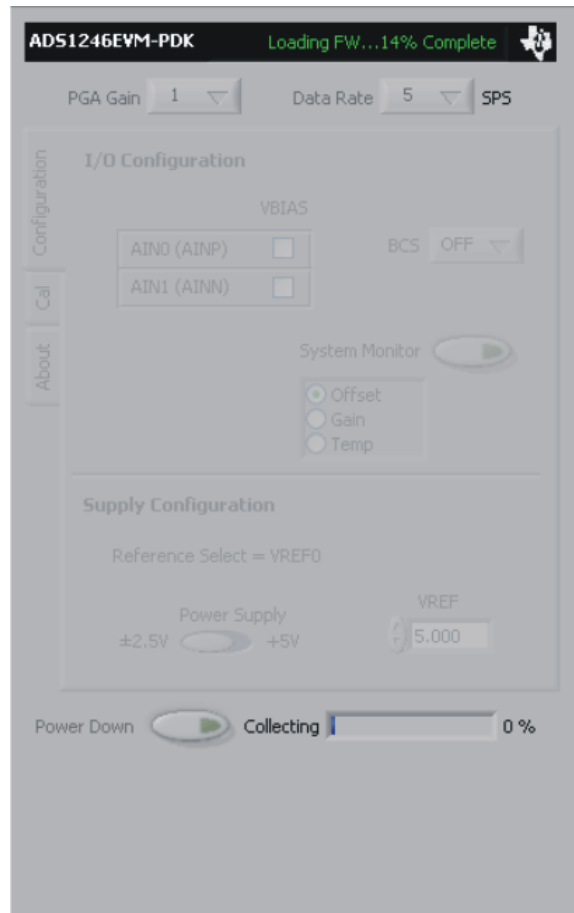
ADS1246EVM-PDK
Loading FW...14% Complete

PGA Gain 1
Data Rate 5 SPS

Configuration
Cal
About

I/O Configuration

VBIAS
AIN0 (AINP)
AIN1 (AINN)

BCS OFF

System Monitor

Offset
Gain
Temp

Supply Configuration

Reference Select = VREF0

Power Supply
±2.5V +5V

VREF
5.000

Power Down
Collecting
0 %